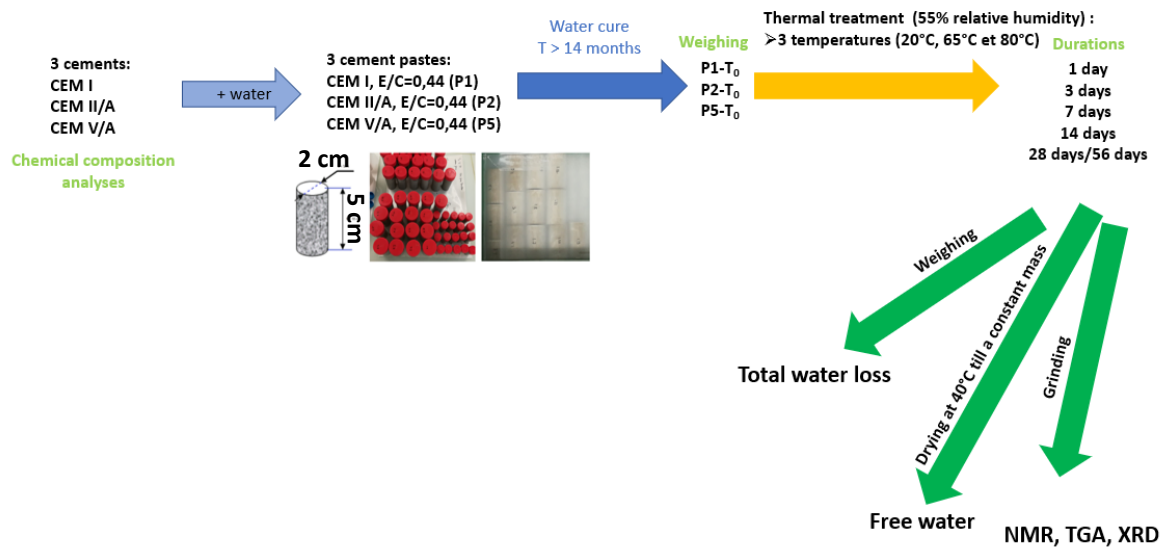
3 cements:
CEM I
CEM II/A
CEM V/A

Chemical composition analyses

+ water

3 cement pastes:
CEM I, E/C=0,44 (P1)
CEM II/A, E/C=0,44 (P2)
CEM V/A, E/C=0,44 (P5)

2 cm
5 cm

Water cure
T > 14 months

Weighing
P1-$T_0$
P2-$T_0$
P5-$T_0$

Thermal treatment (55% relative humidity) :
➢3 temperatures (20°C, 65°C et 80°C)

Durations
1 day
3 days
7 days
14 days
28 days/56 days

Weighing

Total water loss

Drying at 40°C till a constant mass

Free water

Grinding

NMR, TGA, XRD